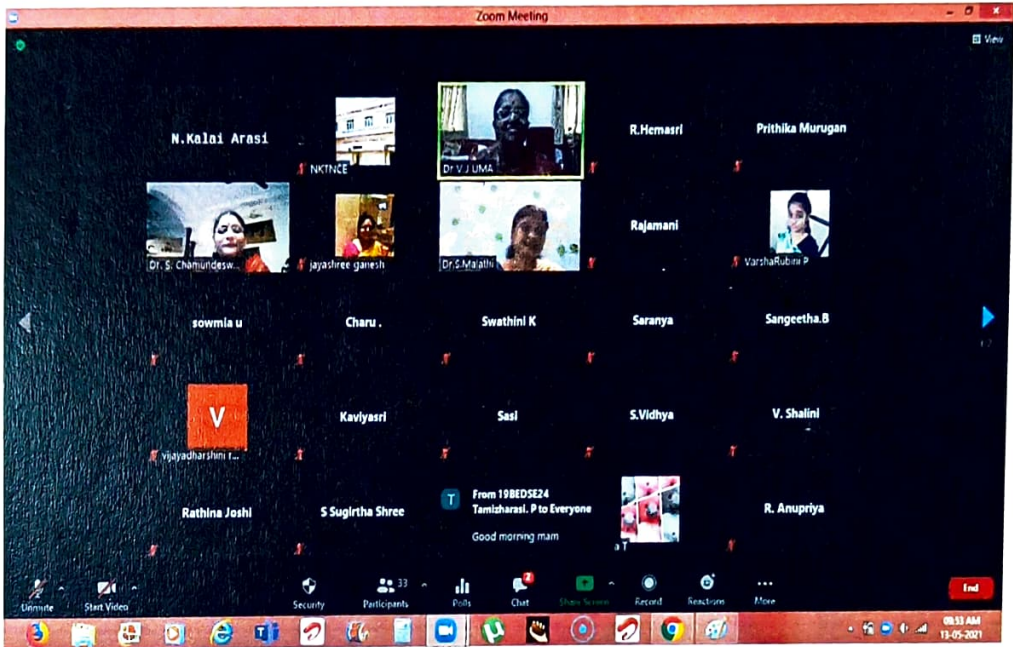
Zoom Meeting

View

N.Kalai Arasi

NKTNCE

Dr V J UMA

R.Hemasri

Prithika Murugan

Dr. S. Chamundesw...

jayashree ganesh

Dr.S.Malathi

Rajamani

VarshaRubini P

sowmia u

Charu .

Swathini K

Saranya

Sangeetha.B

V

vijayadharshini r...

Kaviyasri

Sasi

S.Vidhya

V. Shalini

Rathina Joshi

S Sugirtha Shree

T

From 19BEDSE24 Tamizharasi. P to Everyone

Good morning mam

a T

R. Anupriya

Unmute

Start Video

Security

Participants 33

Polls

Chat 2

Share Screen

Record

Reactions

More

End

09:53 AM
13-05-2021